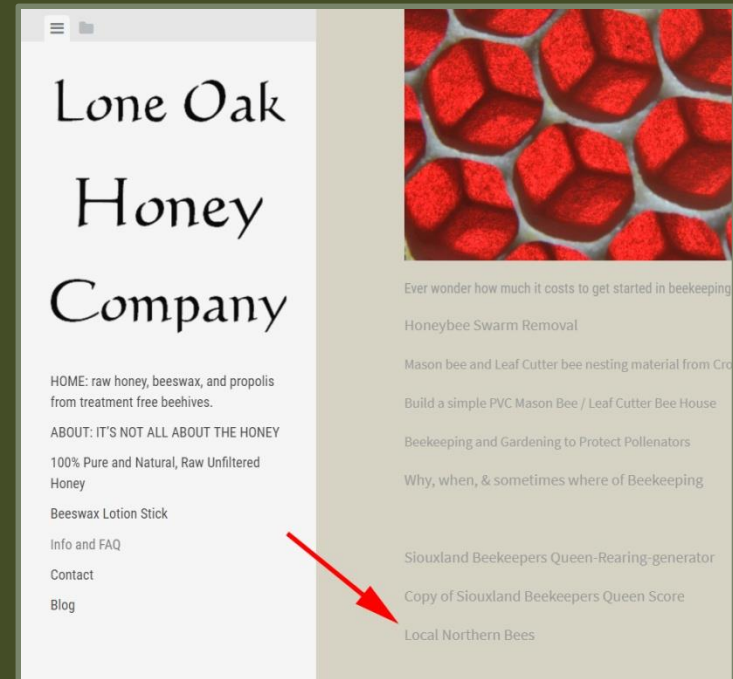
Lone Oak Honey Company

HOME: raw honey, beeswax, and propolis from treatment free beehives.

ABOUT: IT'S NOT ALL ABOUT THE HONEY

100% Pure and Natural, Raw Unfiltered Honey

Beeswax Lotion Stick

Info and FAQ

Contact

Blog

Ever wonder how much it costs to get started in beekeeping

Honeybee Swarm Removal

Mason bee and Leaf Cutter bee nesting material from Cro

Build a simple PVC Mason Bee / Leaf Cutter Bee House

Beekeeping and Gardening to Protect Pollenators

Why, when, & sometimes where of Beekeeping

Siouxland Beekeepers Queen-Rearing-generator

Copy of Siouxland Beekeepers Queen Score

Local Northern Bees